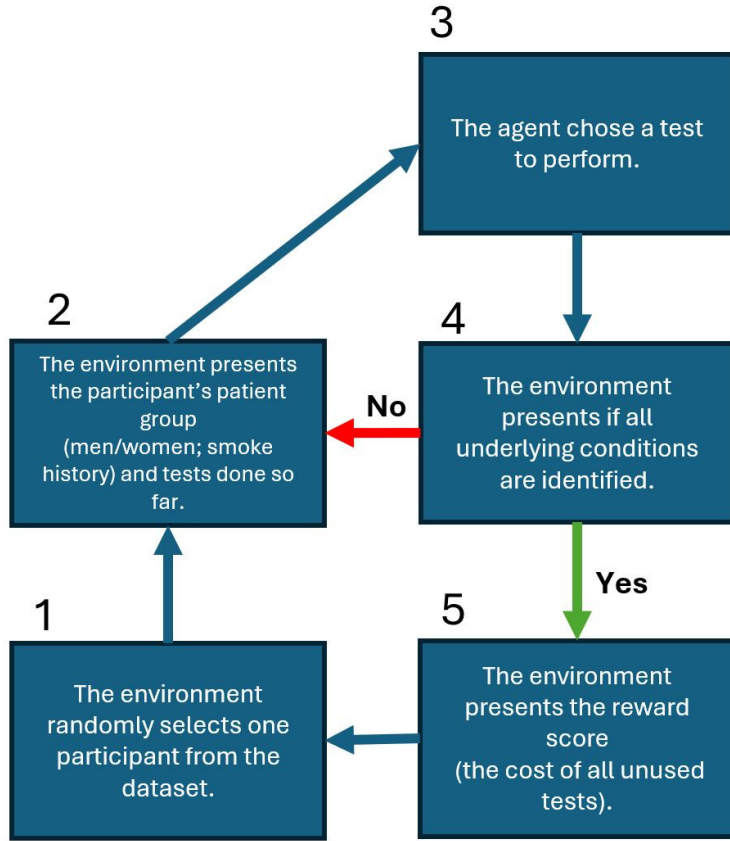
3

The agent chose a test to perform.

2

The environment presents the participant's patient group (men/women; smoke history) and tests done so far.

4

The environment presents if all underlying conditions are identified.

No

Yes

1

The environment randomly selects one participant from the dataset.

5

The environment presents the reward score (the cost of all unused tests).